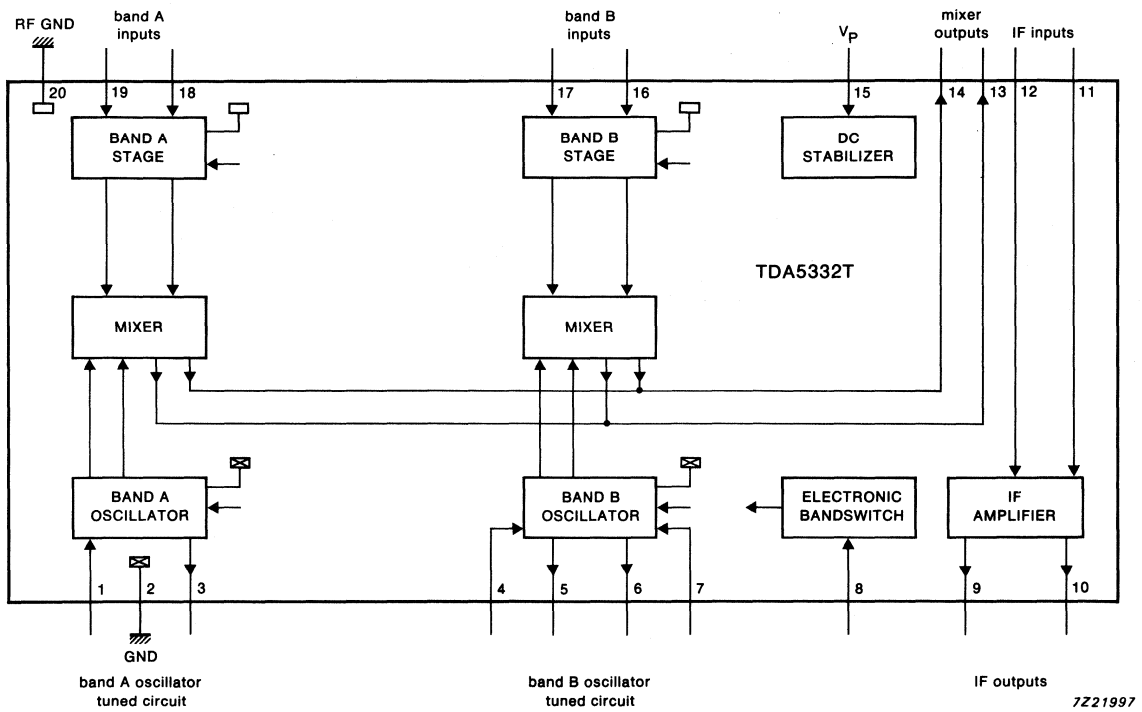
RF GND

band A inputs

band B inputs

$V_P$

mixer outputs

IF inputs

20

19

18

17

16

15

14

13

12

11

BAND A STAGE

BAND B STAGE

DC STABILIZER

TDA5332T

MIXER

MIXER

BAND A OSCILLATOR

BAND B OSCILLATOR

ELECTRONIC BANDSWITCH

IF AMPLIFIER

1

2

3

4

5

6

7

8

9

10

GND

band A oscillator tuned circuit

band B oscillator tuned circuit

IF outputs

7Z21997